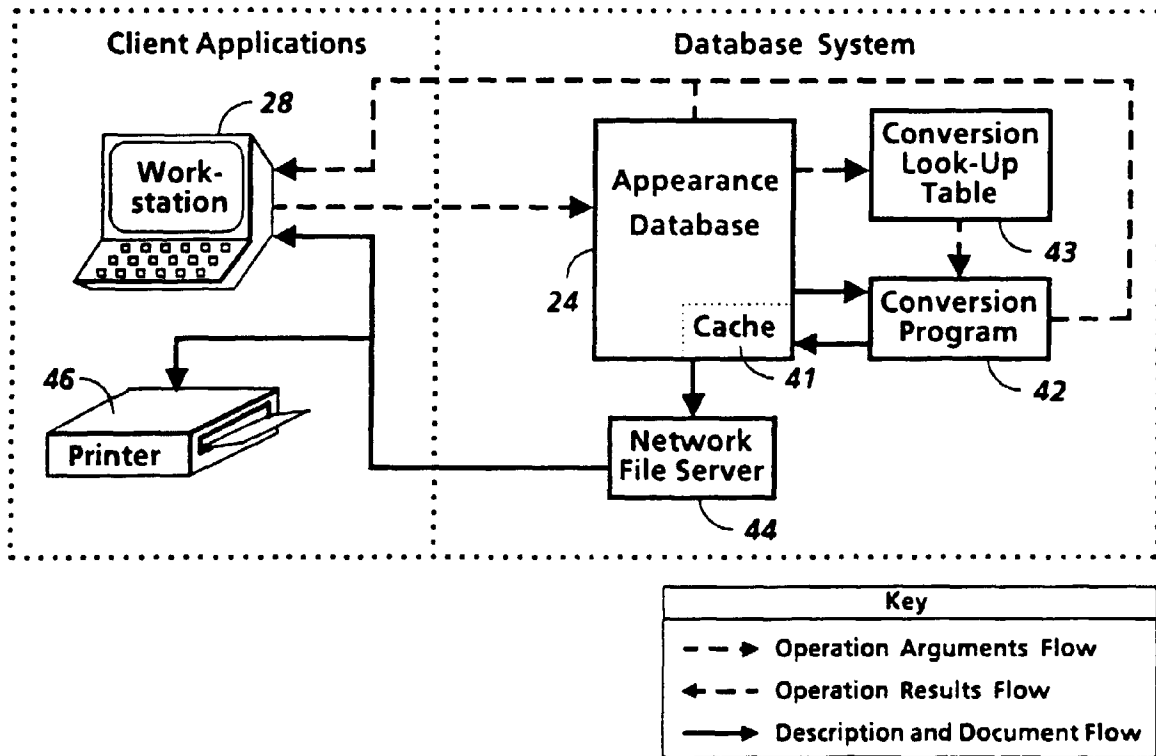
Client Applications

Database System

28

Work-station

Appearance Database

24

Cache

41

Conversion Look-Up Table

43

Conversion Program

42

46

Printer

Network File Server

44

Key

Operation Arguments Flow

Operation Results Flow

Description and Document Flow